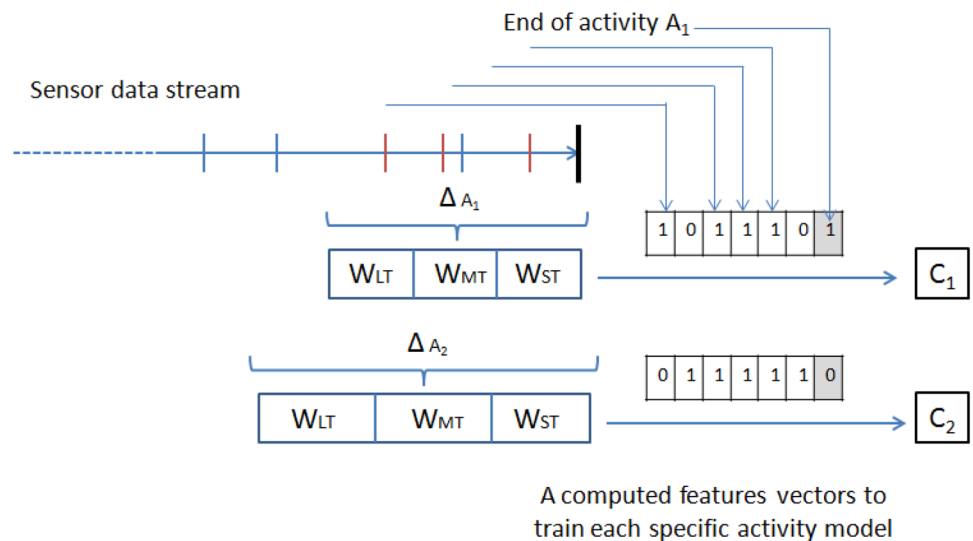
End of activity $A_1$

Sensor data stream

$\Delta_{A_1}$

| 1 | 0 | 1 | 1 | 1 | 0 | 1 |
|---|---|---|---|---|---|---|

| WLT | WMT | WST |
|---|---|---|

$C_1$

$\Delta_{A_2}$

| 0 | 1 | 1 | 1 | 1 | 1 | 0 |
|---|---|---|---|---|---|---|

| WLT | WMT | WST |
|---|---|---|

$C_2$

A computed features vectors to train each specific activity model